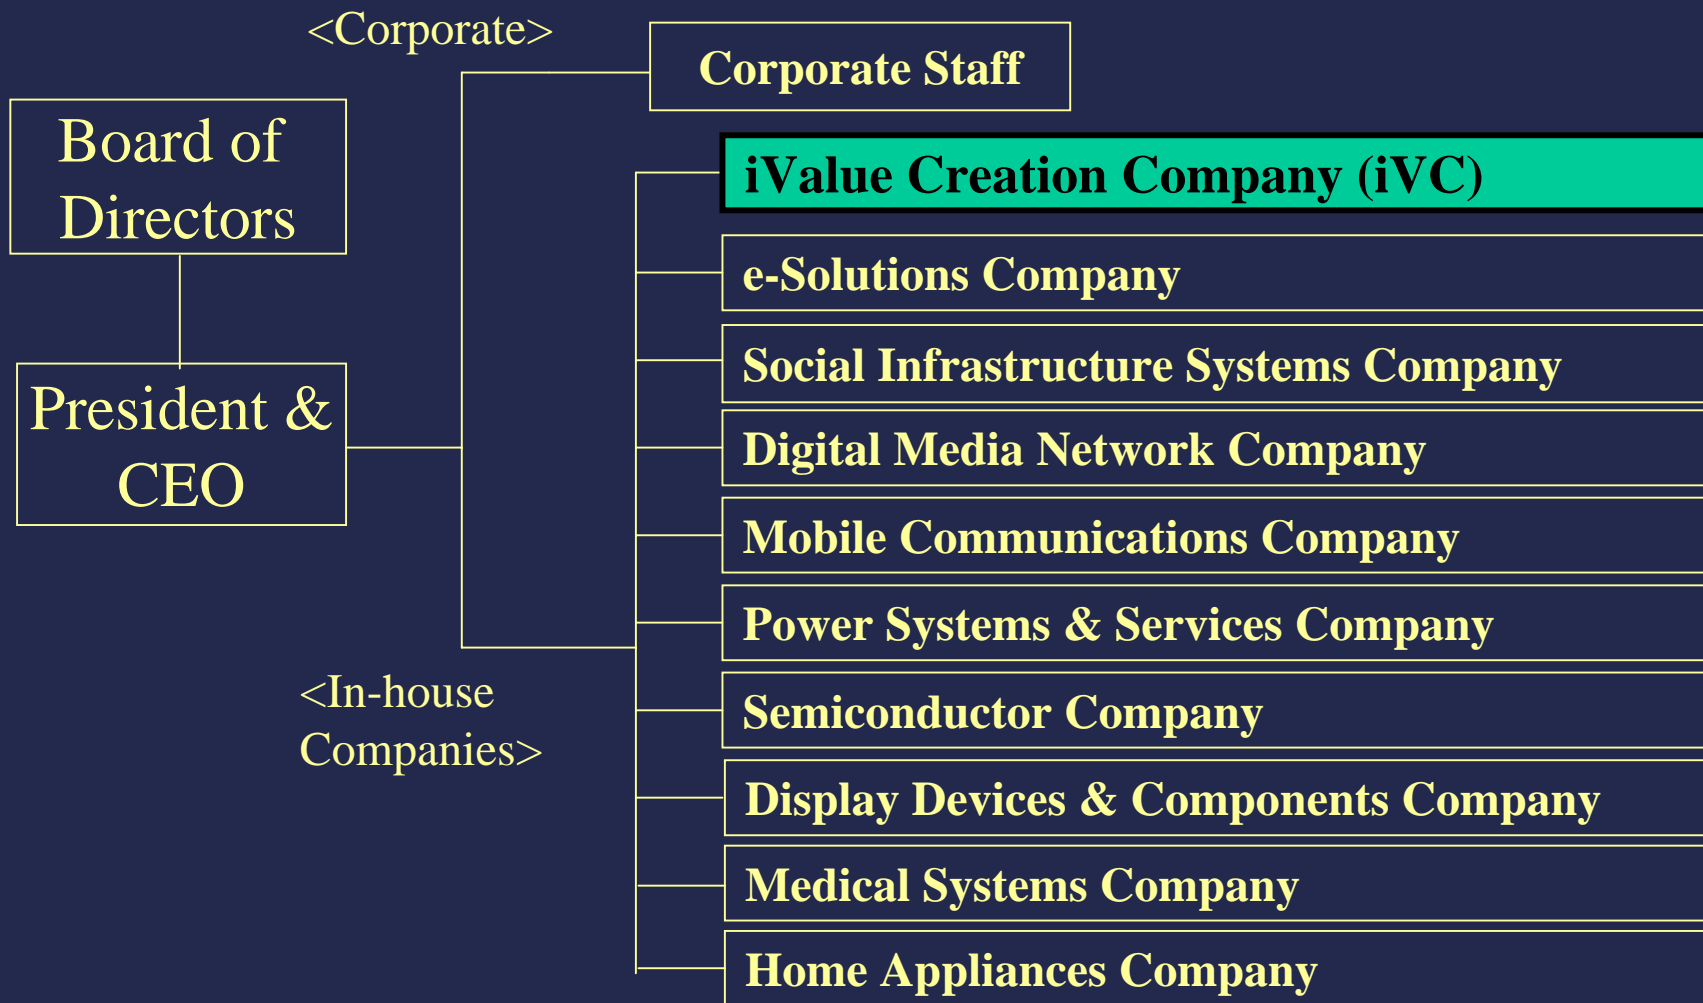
Board of Directors

President & CEO

<Corporate>

Corporate Staff

<In-house Companies>

iValue Creation Company (iVC)

e-Solutions Company

Social Infrastructure Systems Company

Digital Media Network Company

Mobile Communications Company

Power Systems & Services Company

Semiconductor Company

Display Devices & Components Company

Medical Systems Company

Home Appliances Company